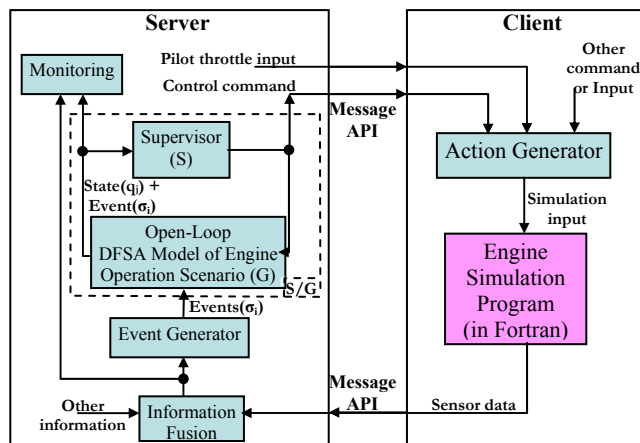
Server

Client

Pilot throttle input

Other command or Input

Monitoring

Control command

Message API

Supervisor (S)

Action Generator

State($q_j$) + Event($\sigma_i$)

Simulation input

Open-Loop DFSA Model of Engine Operation Scenario (G)

S/G

Engine Simulation Program (in Fortran)

Events($\sigma_i$)

Event Generator

Message API

Other information

Information Fusion

Sensor data